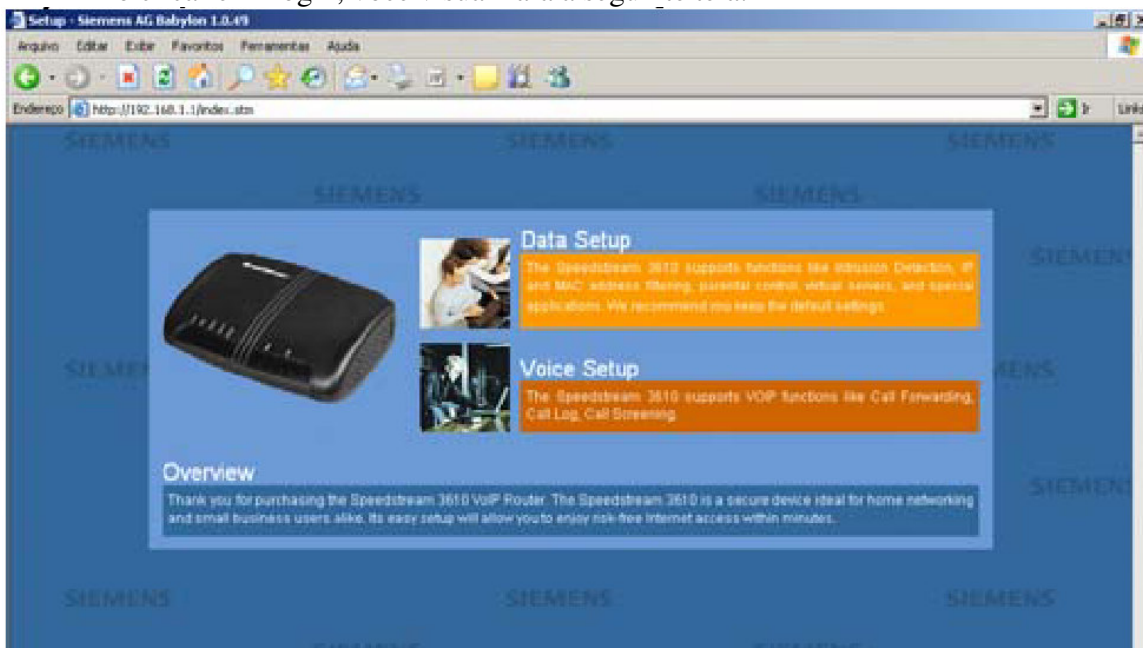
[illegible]

Setup - Siemens AG Babylon 1.0.49

Arquivo Editar Exibir Favoritos Ferramentas Ajuda

Endereço http://192.168.1.1/index.stm

Ir Links

SIEMENS SIEMENS SIEMENS SIEMENS SIEMENS SIEMENS

Data Setup

The Speedstream 3610 supports functions like Intrusion Detection, IP and MAC address filtering, parental control, virtual servers, and special applications. We recommend you keep the default settings.

Voice Setup

The Speedstream 3610 supports VOIP functions like Call Forwarding, Call Log, Call Screening.

Overview

Thank you for purchasing the Speedstream 3610 VoIP Router. The Speedstream 3610 is a secure device ideal for home networking and small business users alike. Its easy setup will allow you to enjoy risk-free Internet access within minutes.

SIEMENS SIEMENS SIEMENS SIEMENS SIEMENS SIEMENS SIEMENS